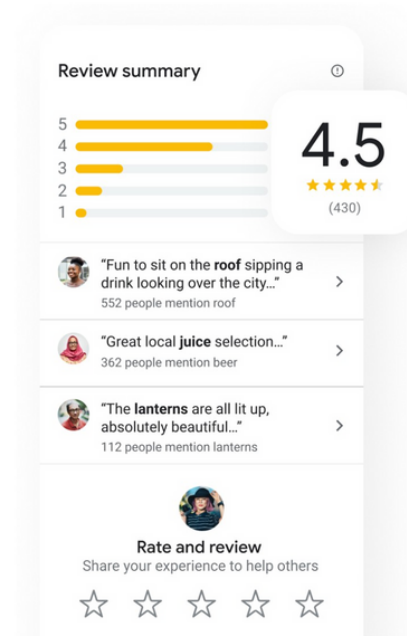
Review summary

5
4
3
2
1

4.5
(430)

"Fun to sit on the **roof** sipping a drink looking over the city..."
552 people mention roof

"Great local **juice** selection..."
362 people mention beer

"The **lanterns** are all lit up, absolutely beautiful..."
112 people mention lanterns

Rate and review
Share your experience to help others